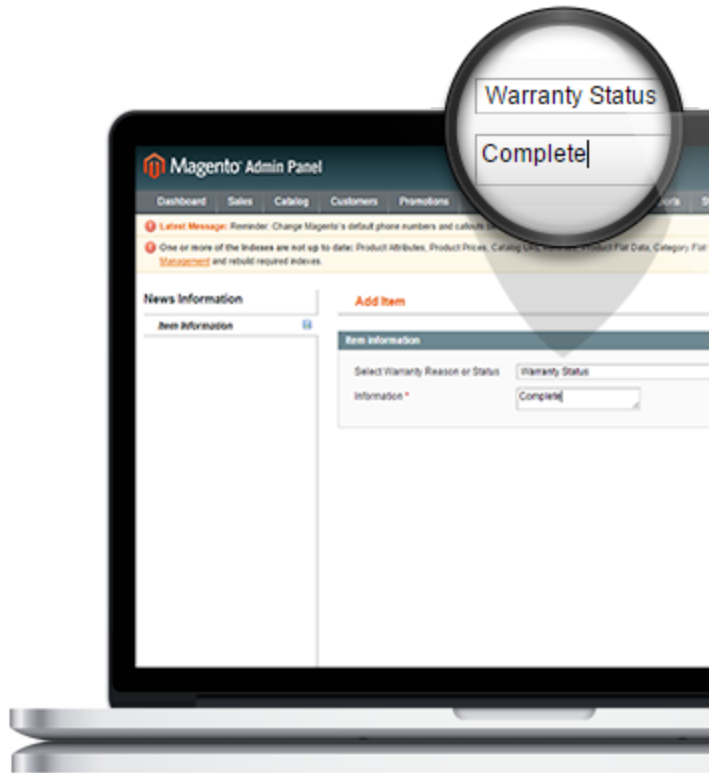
Warranty Status

Complete

Magento Admin Panel

Dashboard Sales Catalog Customers Promotions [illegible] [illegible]ports S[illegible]

Latest Message: Reminder: Change Magento's default phone numbers and callouts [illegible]

One or more of the Indexes are not up to date: Product Attributes, Product Prices, Catalog URL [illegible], Product Flat Data, Category Flat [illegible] Management and rebuild required indexes.

News Information

Item Information

Add Item

Item information

Select Warranty Reason or Status Warranty Status

Information * Complete